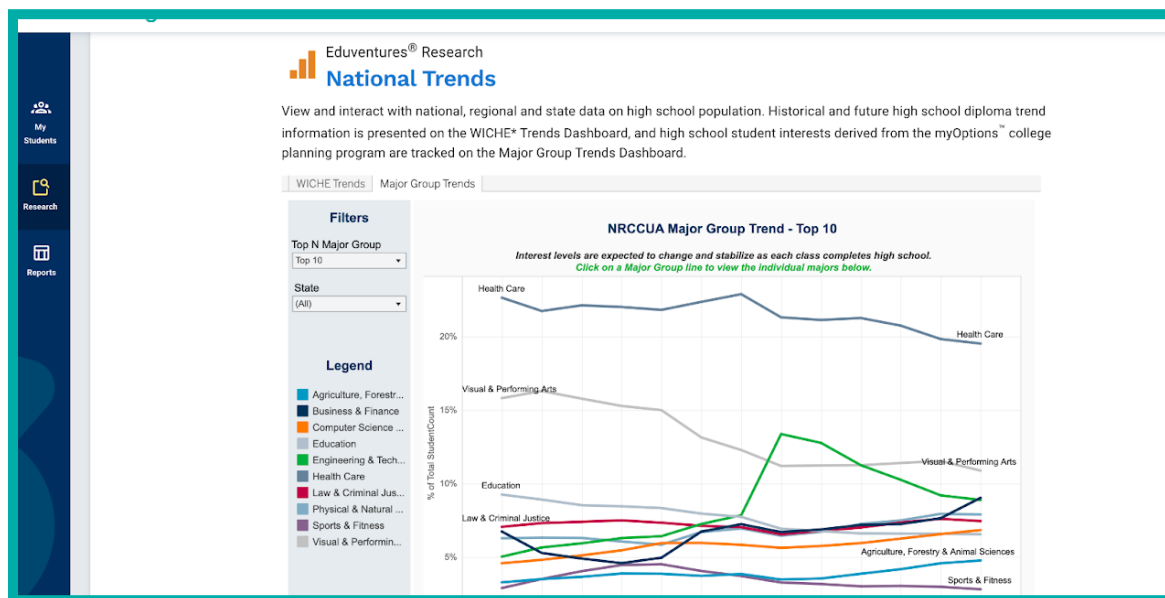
My Students

Research

Reports

Eduventures® Research
National Trends

View and interact with national, regional and state data on high school population. Historical and future high school diploma trend information is presented on the WICHE* Trends Dashboard, and high school student interests derived from the myOptions™ college planning program are tracked on the Major Group Trends Dashboard.

WICHE Trends | Major Group Trends

Filters

Top N Major Group
Top 10

State
(All)

Legend

Agriculture, Forestr...
Business & Finance
Computer Science ...
Education
Engineering & Tech...
Health Care
Law & Criminal Jus...
Physical & Natural ...
Sports & Fitness
Visual & Performin...

NRCCUA Major Group Trend - Top 10

Interest levels are expected to change and stabilize as each class completes high school.
Click on a Major Group line to view the individual majors below.

% of Total StudentCount

20%
15%
10%
5%

Health Care
Health Care
Visual & Performing Arts
Visual & Performing Arts
Education
Law & Criminal Justice
Agriculture, Forestry & Animal Sciences
Sports & Fitness